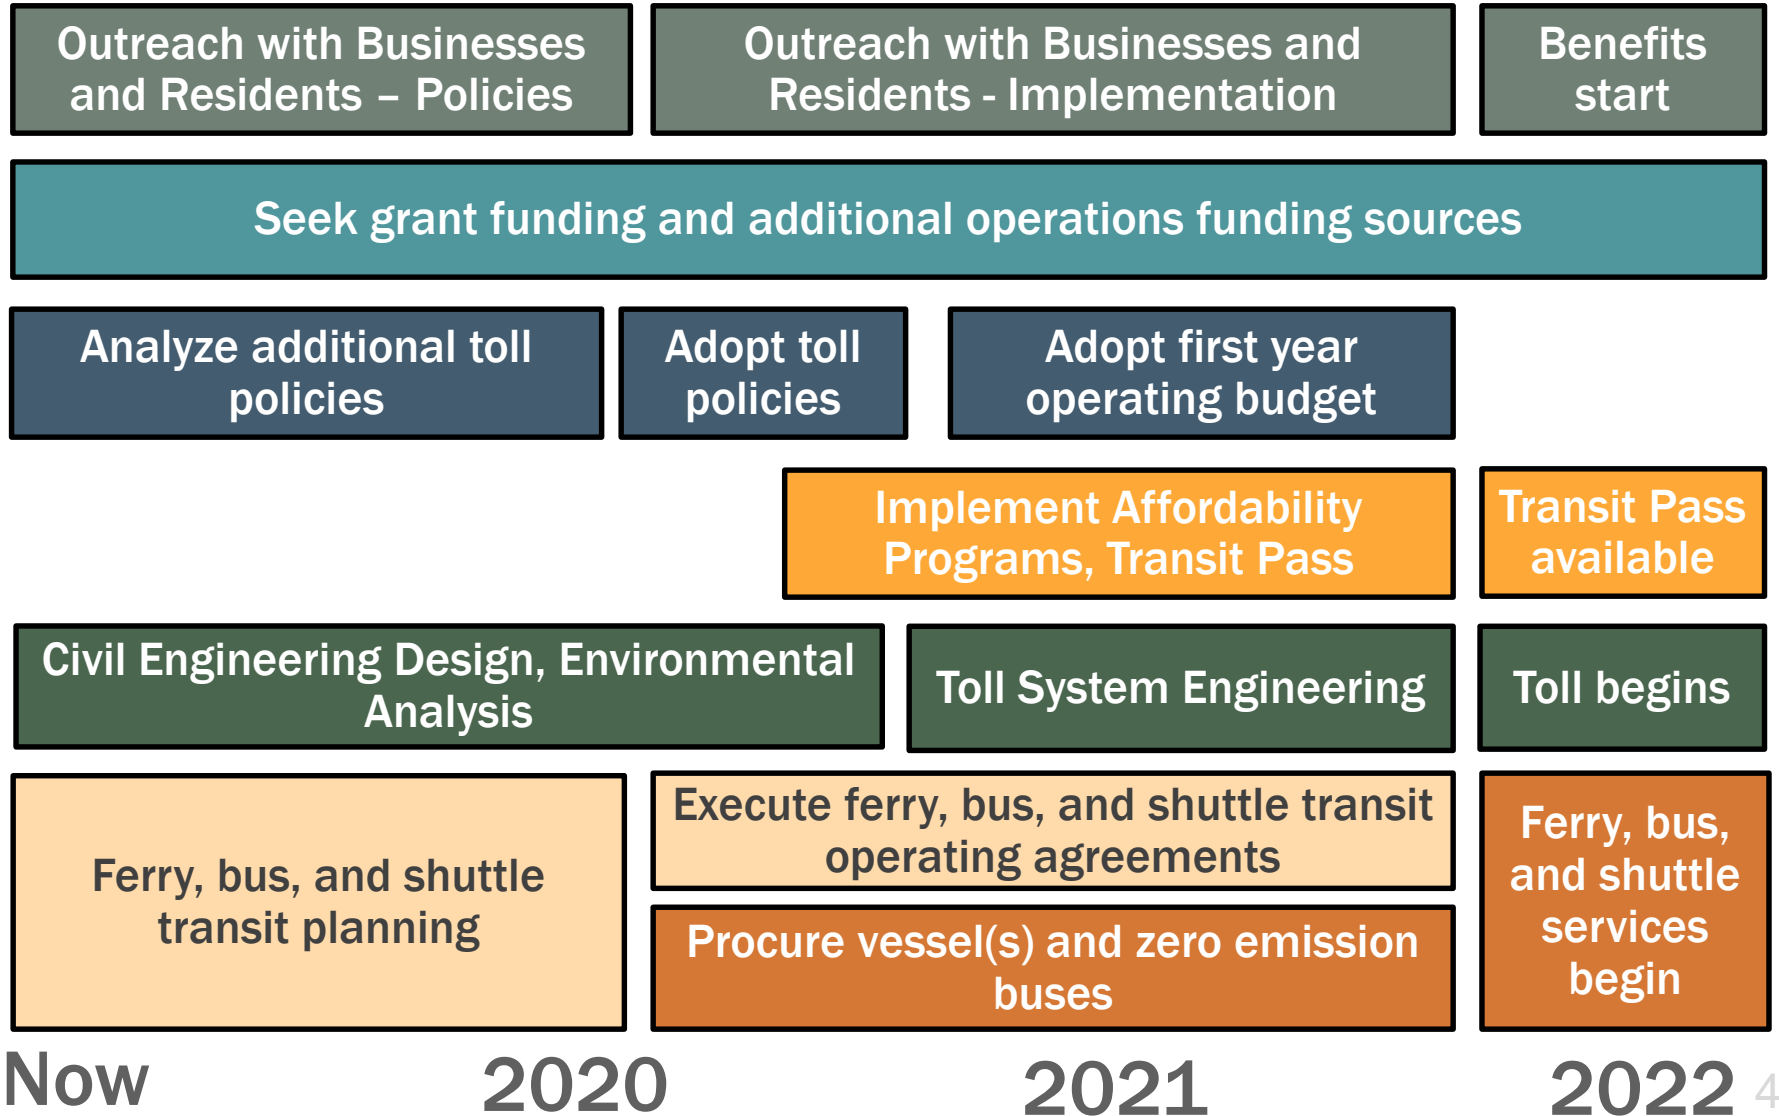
Outreach with Businesses and Residents – Policies

Outreach with Businesses and Residents - Implementation

Benefits start

Seek grant funding and additional operations funding sources

Analyze additional toll policies

Adopt toll policies

Adopt first year operating budget

Implement Affordability Programs, Transit Pass

Transit Pass available

Civil Engineering Design, Environmental Analysis

Toll System Engineering

Toll begins

Ferry, bus, and shuttle transit planning

Execute ferry, bus, and shuttle transit operating agreements

Procure vessel(s) and zero emission buses

Ferry, bus, and shuttle services begin

Now

2020

2021

2022

4